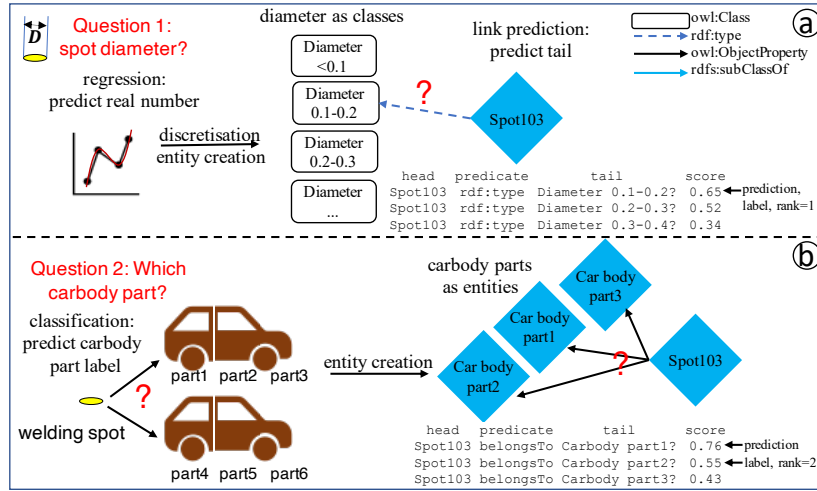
D

Question 1: spot diameter?

regression: predict real number

discretisation entity creation

diameter as classes

Diameter <0.1

Diameter 0.1-0.2

Diameter 0.2-0.3

Diameter ...

?

link prediction: predict tail

Spot103

owl:Class
rdf:type
owl:ObjectProperty
rdfs:subClassOf

ⓐ

| head | predicate | tail | score |
|---|---|---|---|
| Spot103 | rdf:type | Diameter 0.1-0.2? | 0.65 |
| Spot103 | rdf:type | Diameter 0.2-0.3? | 0.52 |
| Spot103 | rdf:type | Diameter 0.3-0.4? | 0.34 |

prediction, label, rank=1

ⓑ

Question 2: Which carbody part?

classification: predict carbody part label

?

welding spot

part1 part2 part3

part4 part5 part6

entity creation

carbody parts as entities

Car body part3

Car body part1

Car body part2

?

Spot103

| head | predicate | tail | score |
|---|---|---|---|
| Spot103 | belongsTo | Carbody part1? | 0.76 |
| Spot103 | belongsTo | Carbody part2? | 0.55 |
| Spot103 | belongsTo | Carbody part3? | 0.43 |

prediction label, rank=2